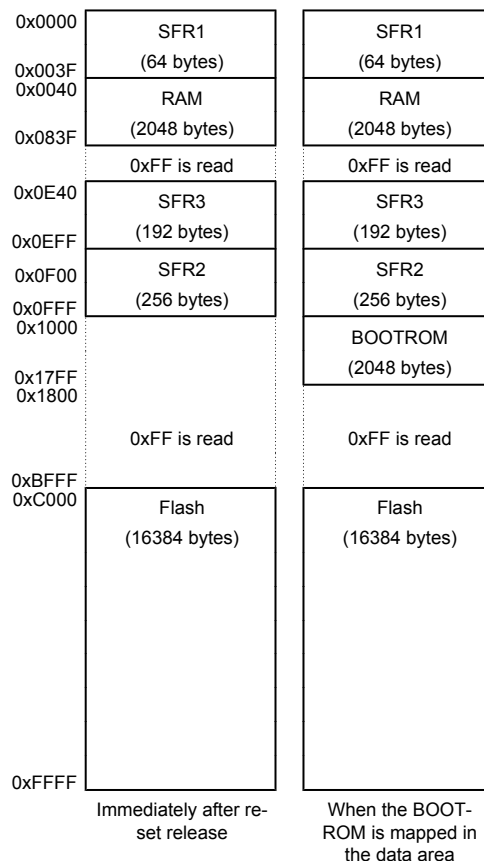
0x0000
0x003F
0x0040
0x083F
0x0E40
0x0EFF
0x0F00
0x0FFF
0x1000
0x17FF
0x1800
0xBFFF
0xC000
0xFFFF

SFR1
(64 bytes)
RAM
(2048 bytes)
0xFF is read
SFR3
(192 bytes)
SFR2
(256 bytes)
0xFF is read
Flash
(16384 bytes)

Immediately after reset release

SFR1
(64 bytes)
RAM
(2048 bytes)
0xFF is read
SFR3
(192 bytes)
SFR2
(256 bytes)
BOOTROM
(2048 bytes)
0xFF is read
Flash
(16384 bytes)

When the BOOTROM is mapped in the data area